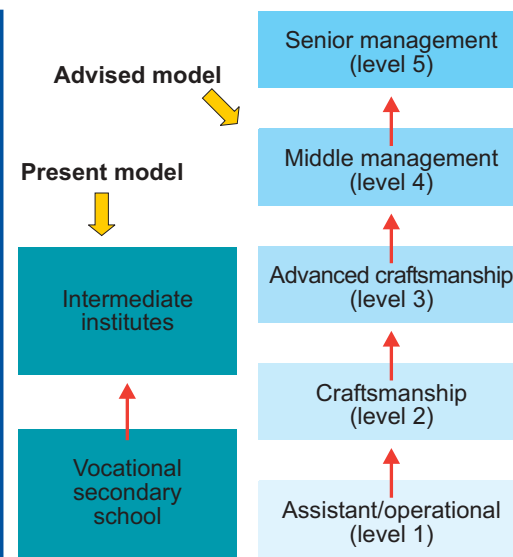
Advised model

Present model

Senior management (level 5)

Middle management (level 4)

Advanced craftsmanship (level 3)

Craftsmanship (level 2)

Assistant/operational (level 1)

Intermediate institutes

Vocational secondary school